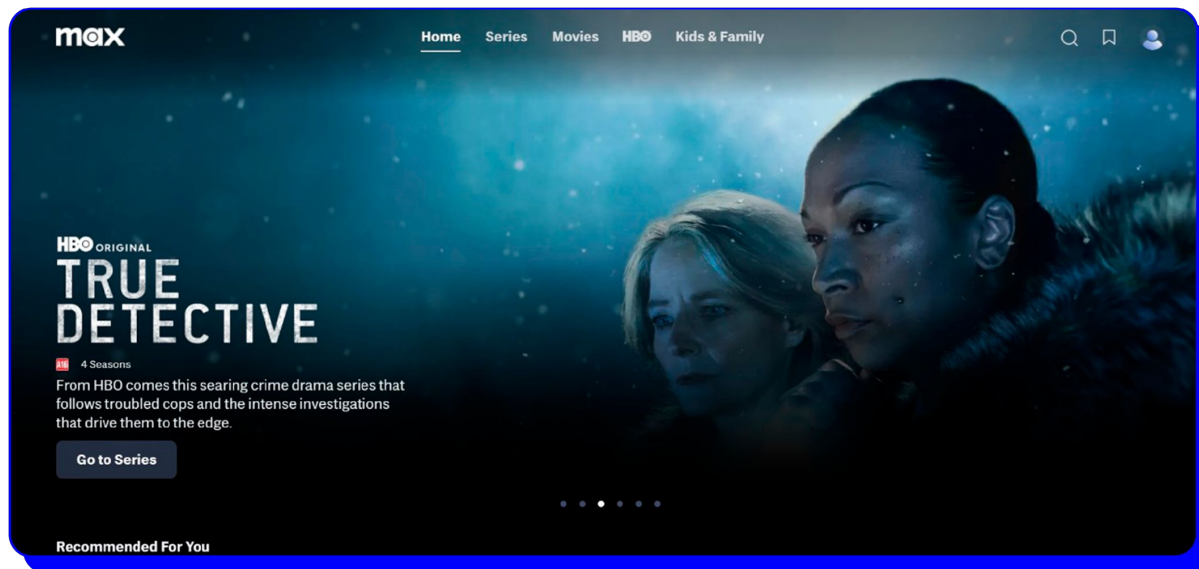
max

Home Series Movies HBO Kids & Family

HBO ORIGINAL

TRUE DETECTIVE

A16 4 Seasons

From HBO comes this searing crime drama series that follows troubled cops and the intense investigations that drive them to the edge.

Go to Series

Recommended For You